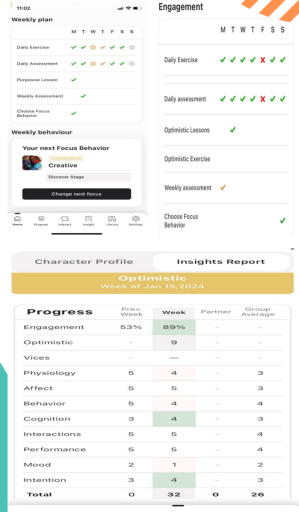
11:02

Weekly plan

| | M | T | W | T | F | S | S |
|---|---|---|---|---|---|---|---|
| Daily Exercise | ✓ | ✓ | ✓ | | ✓ | ✓ | ✓ |
| Daily Assessment | ✓ | ✓ | ✓ | ✓ | ✓ | ✓ | |
| Purposive Lesson | | ✓ | | | | | |
| Weekly Assessment | | ✓ | | | | | |
| Choose Focus Behavior | ✓ | | | | | | |

Weekly behaviour

Your next Focus Behavior

Creative

Discover Stage

Change next focus

Home Program Interact Insight Library Settings

Engagement

| | M | T | W | T | F | S | S |
|---|---|---|---|---|---|---|---|
| Daily Exercise | ✓ | ✓ | ✓ | ✓ | ✓ | ✗ | ✓ |
| Daily assessment | ✓ | ✓ | ✓ | ✓ | ✓ | ✗ | ✓ |
| Optimistic Lessons | | | ✓ | | | | |
| Optimistic Exercise | | | | | | | |
| Weekly assessment | | ✓ | | | | | |
| Choose Focus Behavior | | | | | | | ✓ |

Character Profile | Insights Report

Optimistic
Week of Jan 15,2024

| Progress | Prev. Week | Week | Partner | Group Average |
|---|---|---|---|---|
| Engagement | 53% | 89% | -- | -- |
| Optimistic | -- | 9 | -- | -- |
| Vices | -- | — | -- | -- |
| Physiology | 5 | 4 | -- | 3 |
| Affect | 5 | 5 | -- | 3 |
| Behavior | 5 | 5 | -- | 4 |
| Cognition | 3 | 4 | -- | 3 |
| Interactions | 5 | 5 | -- | 4 |
| Performance | 5 | 5 | -- | 3 |
| Mood | 2 | 1 | -- | 2 |
| Intention | 3 | 4 | -- | 3 |
| Total | 0 | 32 | 0 | 26 |